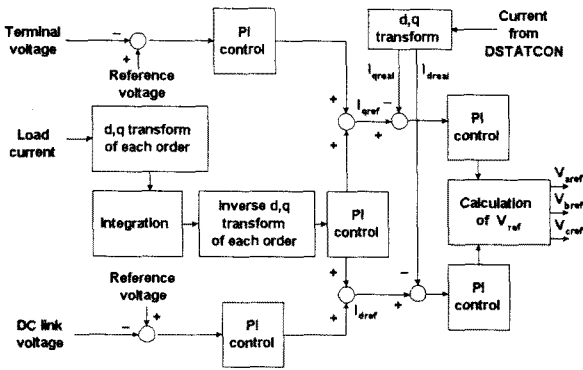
Terminal voltage

–

+

Reference voltage

PI control

d,q transform

Current from DSTATCON

$I_{qreal}$

$I_{dreal}$

Load current

d,q transform of each order

+

$I_{qref}$

–

+

+

PI control

Integration

inverse d,q transform of each order

PI control

Calculation of $V_{ref}$

$V_{aref}$

$V_{bref}$

$V_{cref}$

Reference voltage

+

+

–

DC link voltage

–

+

PI control

+

$I_{dref}$

+

PI control